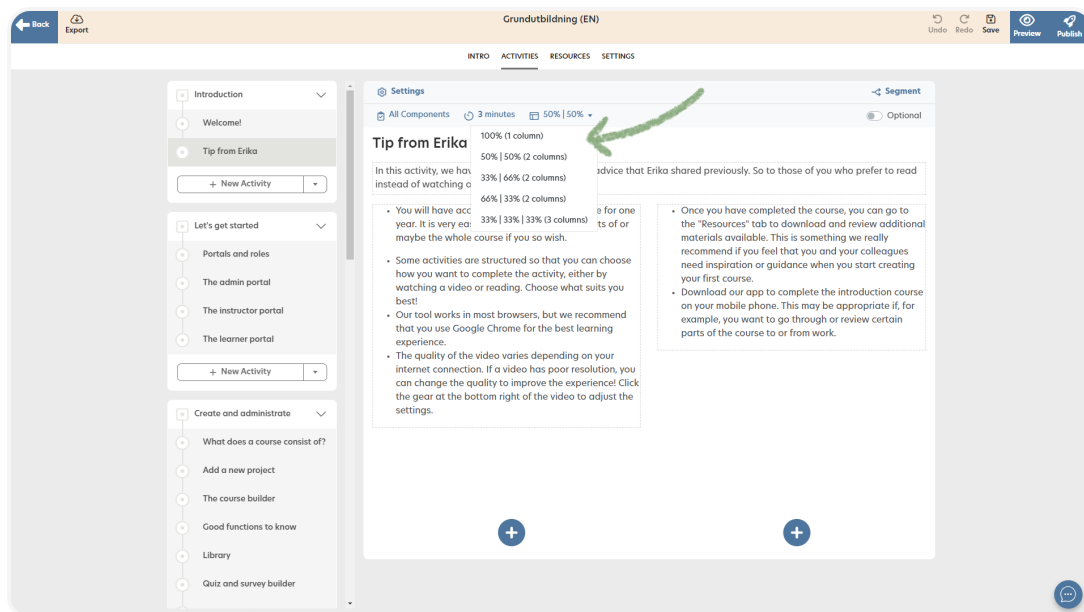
Back
Export
Grundutbildning (EN)
Undo Redo Save
Preview
Publish

INTRO ACTIVITIES RESOURCES SETTINGS

Introduction
Welcome!
Tip from Erika
+ New Activity

Let's get started
Portals and roles
The admin portal
The instructor portal
The learner portal
+ New Activity

Create and administrate
What does a course consist of?
Add a new project
The course builder
Good functions to know
Library
Quiz and survey builder

Settings
Segment
All Components 3 minutes 50% | 50%
Optional
100% (1 column)
50% | 50% (2 columns)
33% | 66% (2 columns)
66% | 33% (2 columns)
33% | 33% | 33% (3 columns)

Tip from Erika

In this activity, we hav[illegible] advice that Erika shared previously. So to those of you who prefer to read instead of watching a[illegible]

• You will have acc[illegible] for one year. It is very eas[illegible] parts of or maybe the whole course if you so wish.
• Some activities are structured so that you can choose how you want to complete the activity, either by watching a video or reading. Choose what suits you best!
• Our tool works in most browsers, but we recommend that you use Google Chrome for the best learning experience.
• The quality of the video varies depending on your internet connection. If a video has poor resolution, you can change the quality to improve the experience! Click the gear at the bottom right of the video to adjust the settings.

• Once you have completed the course, you can go to the "Resources" tab to download and review additional materials available. This is something we really recommend if you feel that you and your colleagues need inspiration or guidance when you start creating your first course.
• Download our app to complete the introduction course on your mobile phone. This may be appropriate if, for example, you want to go through or review certain parts of the course to or from work.